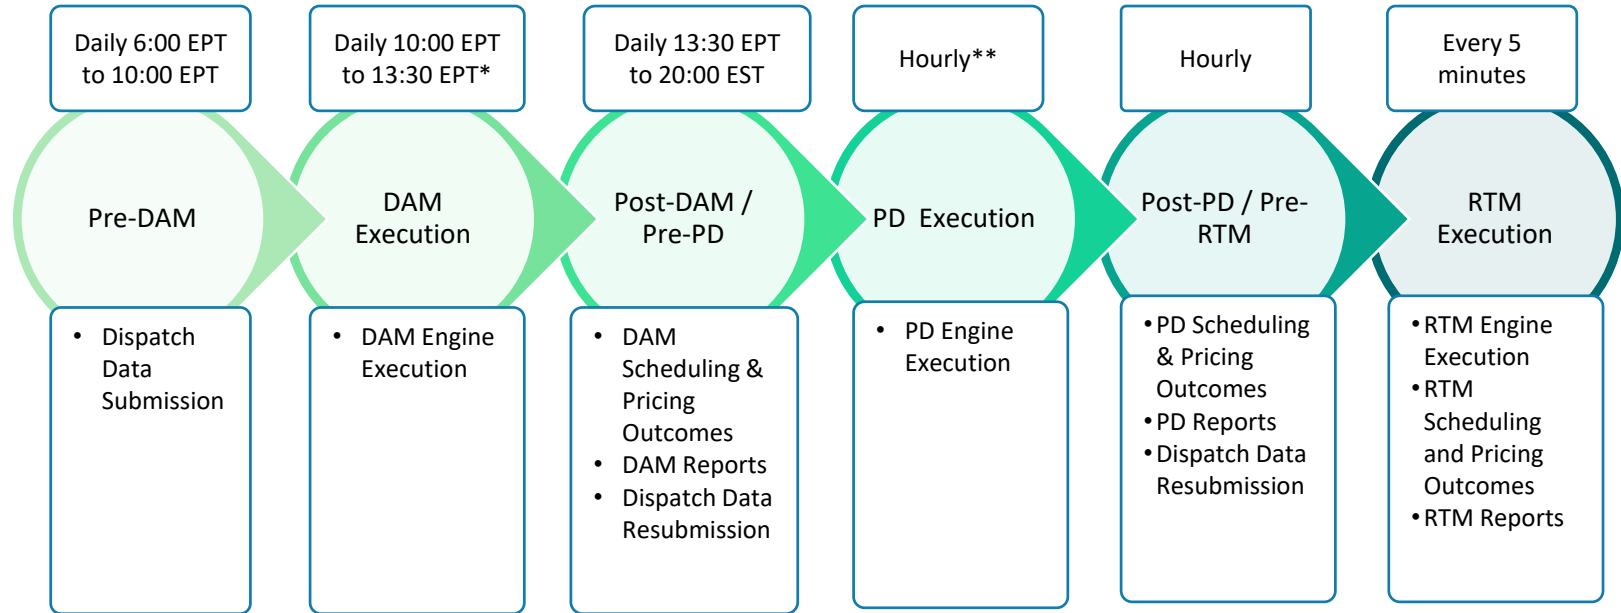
Daily 6:00 EPT to 10:00 EPT

Pre-DAM

• Dispatch Data Submission

Daily 10:00 EPT to 13:30 EPT*

DAM Execution

• DAM Engine Execution

Daily 13:30 EPT to 20:00 EST

Post-DAM / Pre-PD

• DAM Scheduling & Pricing Outcomes
• DAM Reports
• Dispatch Data Resubmission

Hourly**

PD Execution

• PD Engine Execution

Hourly

Post-PD / Pre-RTM

• PD Scheduling & Pricing Outcomes
• PD Reports
• Dispatch Data Resubmission

Every 5 minutes

RTM Execution

• RTM Engine Execution
• RTM Scheduling and Pricing Outcomes
• RTM Reports